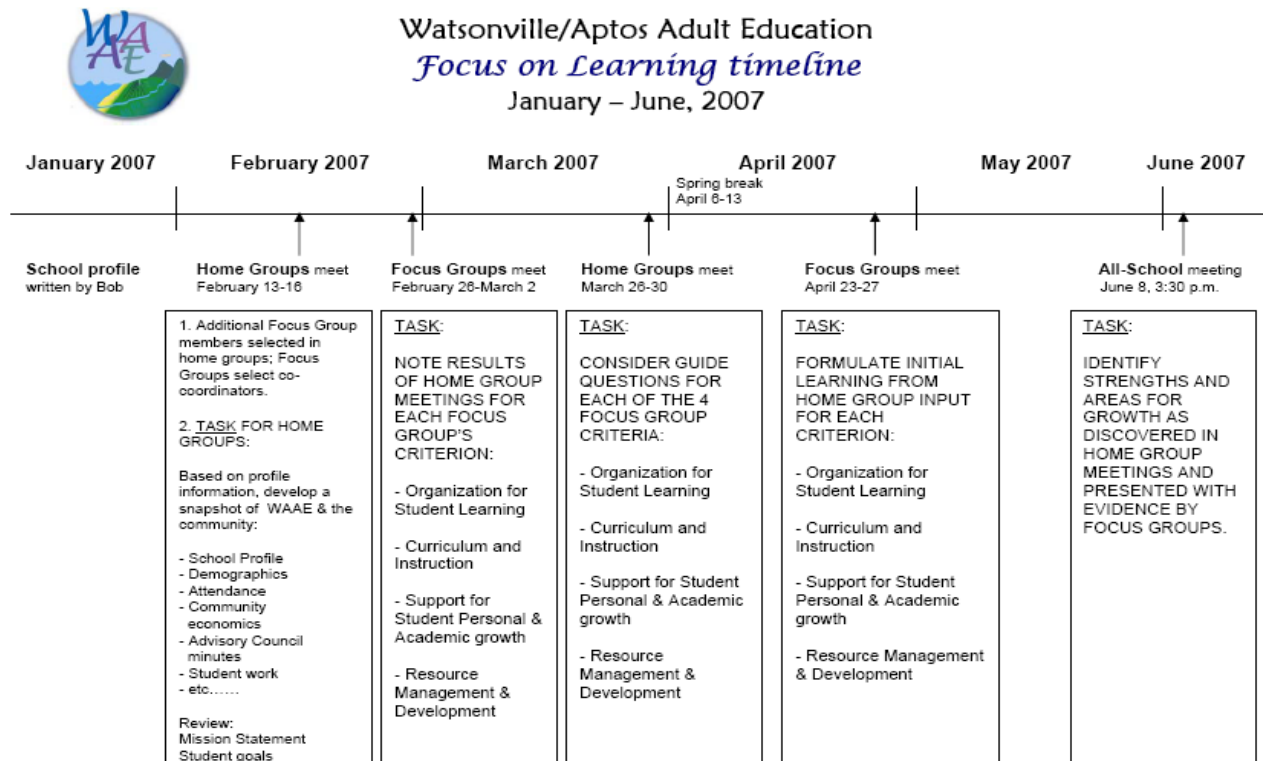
WAAE

Watsonville/Aptos Adult Education
Focus on Learning timeline
January – June, 2007

January 2007 February 2007 March 2007 April 2007 May 2007 June 2007

Spring break April 6-13

School profile written by Bob

Home Groups meet February 13-16

Focus Groups meet February 26-March 2

Home Groups meet March 26-30

Focus Groups meet April 23-27

All-School meeting June 8, 3:30 p.m.

1. Additional Focus Group members selected in home groups; Focus Groups select co-coordinators.

2. TASK FOR HOME GROUPS:

Based on profile information, develop a snapshot of WAAE & the community:

- School Profile
- Demographics
- Attendance
- Community economics
- Advisory Council minutes
- Student work
- etc……

Review:
Mission Statement
Student goals

TASK:

NOTE RESULTS OF HOME GROUP MEETINGS FOR EACH FOCUS GROUP'S CRITERION:

- Organization for Student Learning

- Curriculum and Instruction

- Support for Student Personal & Academic growth

- Resource Management & Development

TASK:

CONSIDER GUIDE QUESTIONS FOR EACH OF THE 4 FOCUS GROUP CRITERIA:

- Organization for Student Learning

- Curriculum and Instruction

- Support for Student Personal & Academic growth

- Resource Management & Development

TASK:

FORMULATE INITIAL LEARNING FROM HOME GROUP INPUT FOR EACH CRITERION:

- Organization for Student Learning

- Curriculum and Instruction

- Support for Student Personal & Academic growth

- Resource Management & Development

TASK:

IDENTIFY STRENGTHS AND AREAS FOR GROWTH AS DISCOVERED IN HOME GROUP MEETINGS AND PRESENTED WITH EVIDENCE BY FOCUS GROUPS.